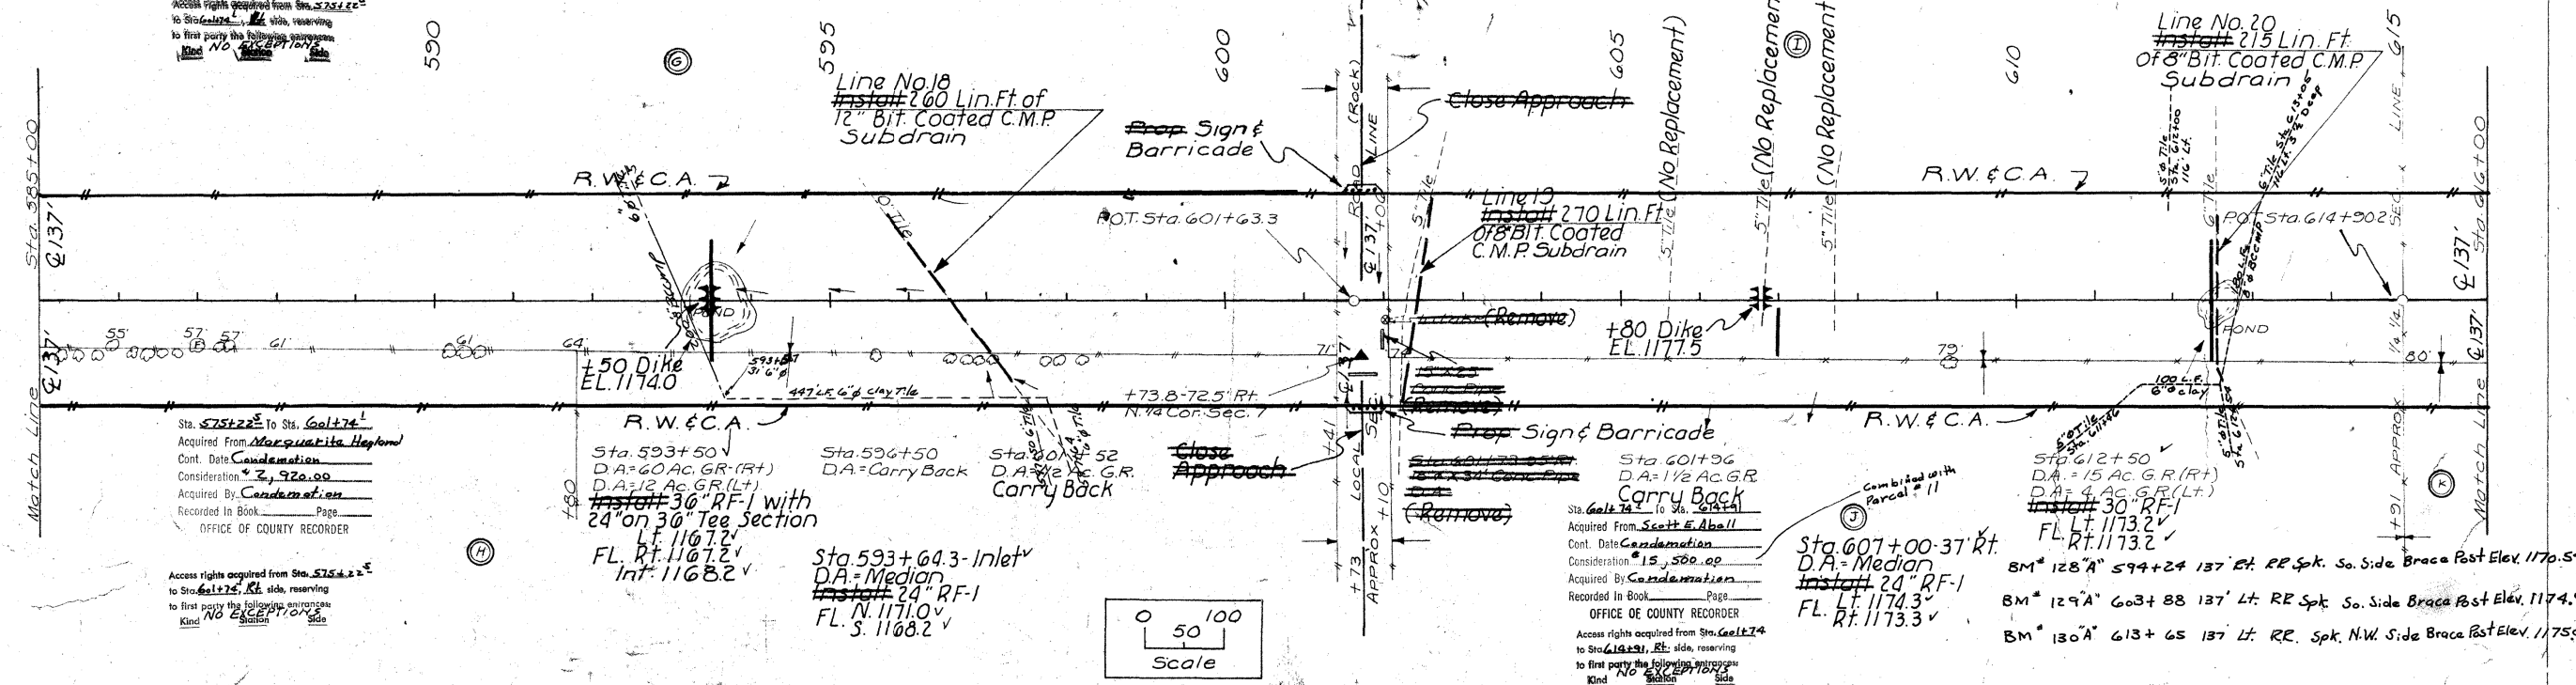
Access rights acquired from Sta. 575+22
to Sta. 601+74 Lt. side, reserving
to first party the following entrances:
Kind NO EXCEPTIONS Station Side

590

G

595

600

605

610

615

Line No.18
Install 260 Lin.Ft. of
12" Bit. Coated C.M.P.
Subdrain

Prop. Sign & Barricade

(Rock)
ROAD LINE

Close Approach

(No Replacement)

(No Replacement)

I

(No Replacement)

Line No.20
Install 215 Lin.Ft.
Of 8" Bit. Coated C.M.P.
Subdrain

Sta. 585+00
℄ 137'

R.W. & C.A.

60' Tile

6" Tile

P.O.T. Sta. 601+63.3

℄ 137'
+00

5" Tile

Line 19
Install 270 Lin.Ft.
Of 8" Bit. Coated
C.M.P. Subdrain

5" Tile

5" Tile

5" Tile

R.W. & C.A.

5" Tile Sta. 612+00 116 Lt.

6" Tile

6" Tile Sta. 613+06 112 Lt. 3 1/2' Deep

P.O.T. Sta. 614+50.2

℄ 137'
Sta. 616+00

SEC. LINE

POND

(Remove)

+80 Dike
EL. 1177.5

100 L.F. 8" Bit. C.M.P.

POND

55'  57'  57'  61'  61'  64'  71'  79'  80'

℄ 137'

+50 Dike
EL. 1174.0

593+50
31'6"

447 L.F. 6" clay Tile

+73.8-72.5' Rt.
N. 1/4 Cor. Sec. 7

(Remove)

1/4 1/4

℄ 137'

R.W. & C.A.

R.W. & C.A.

100 L.F. 6" clay

Match Line

Sta. 575+22 To Sta. 601+74
Acquired From Marguerite Hegland
Cont. Date Condemation
Consideration $2,920.00
Acquired By Condemation
Recorded In Book Page
OFFICE OF COUNTY RECORDER

+80

Sta. 593+50
D.A.=60 Ac. G.R.(Rt.)
D.A.=12 Ac. G.R.(Lt.)
Install 36" RF-1 with
24" on 36" Tee Section
Lt. 1167.2
FL. Rt. 1167.2
Int. 1168.2

Sta. 596+50
D.A.= Carry Back

Sta. 601+52
D.A.= 1/2 Ac. G.R.
Carry Back

Close Approach

+41
LOCAL
+10
+73
APPROX

Sta. 601+73 35' Rt.
18"x 34' Conc. Pipe
D.A.
(Remove)

Prop. Sign & Barricade

Sta. 601+96
D.A.= 1 1/2 Ac. G.R.
Carry Back

Combined with Parcel #11

Sta. 612+50
D.A.= 15 Ac. G.R.(Rt.)
D.A.= 4 Ac. G.R.(Lt.)
Install 30" RF-1
FL. Lt. 1173.2
Rt. 1173.2

5" Tile Sta. 611+56

6" Tile Sta. 613+06

+91 APPROX

K

Match Line

H

Access rights acquired from Sta. 575+22
to Sta. 601+74 Rt. side, reserving
to first party the following entrances:
Kind NO EXCEPTIONS Station Side

Sta. 593+64.3 - Inlet
D.A.= Median
Install 24" RF-1
FL. N. 1171.0
S. 1168.2

0 50 100
Scale

Sta. 601+74 To Sta. 614+91
Acquired From Scott E. Aball
Cont. Date Condemation
Consideration $15,500.00
Acquired By Condemation
Recorded In Book Page
OFFICE OF COUNTY RECORDER

Access rights acquired from Sta. 601+74
to Sta. 614+91, Rt. side, reserving
to first party the following entrances:
Kind NO EXCEPTIONS Station Side

J

Sta. 607+00 - 37' Rt.
D.A.= Median
Install 24" RF-1
FL. Lt. 1174.3
Rt. 1173.3

BM# 128"A" 594+24 137' Rt. RR Spk. So. Side Brace Post Elev. 1170.5
BM# 129"A" 603+88 137' Lt. RR Spk. So. Side Brace Post Elev. 1174.
BM# 130"A" 613+65 137' Lt. RR. Spk. N.W. Side Brace Post Elev. 1175